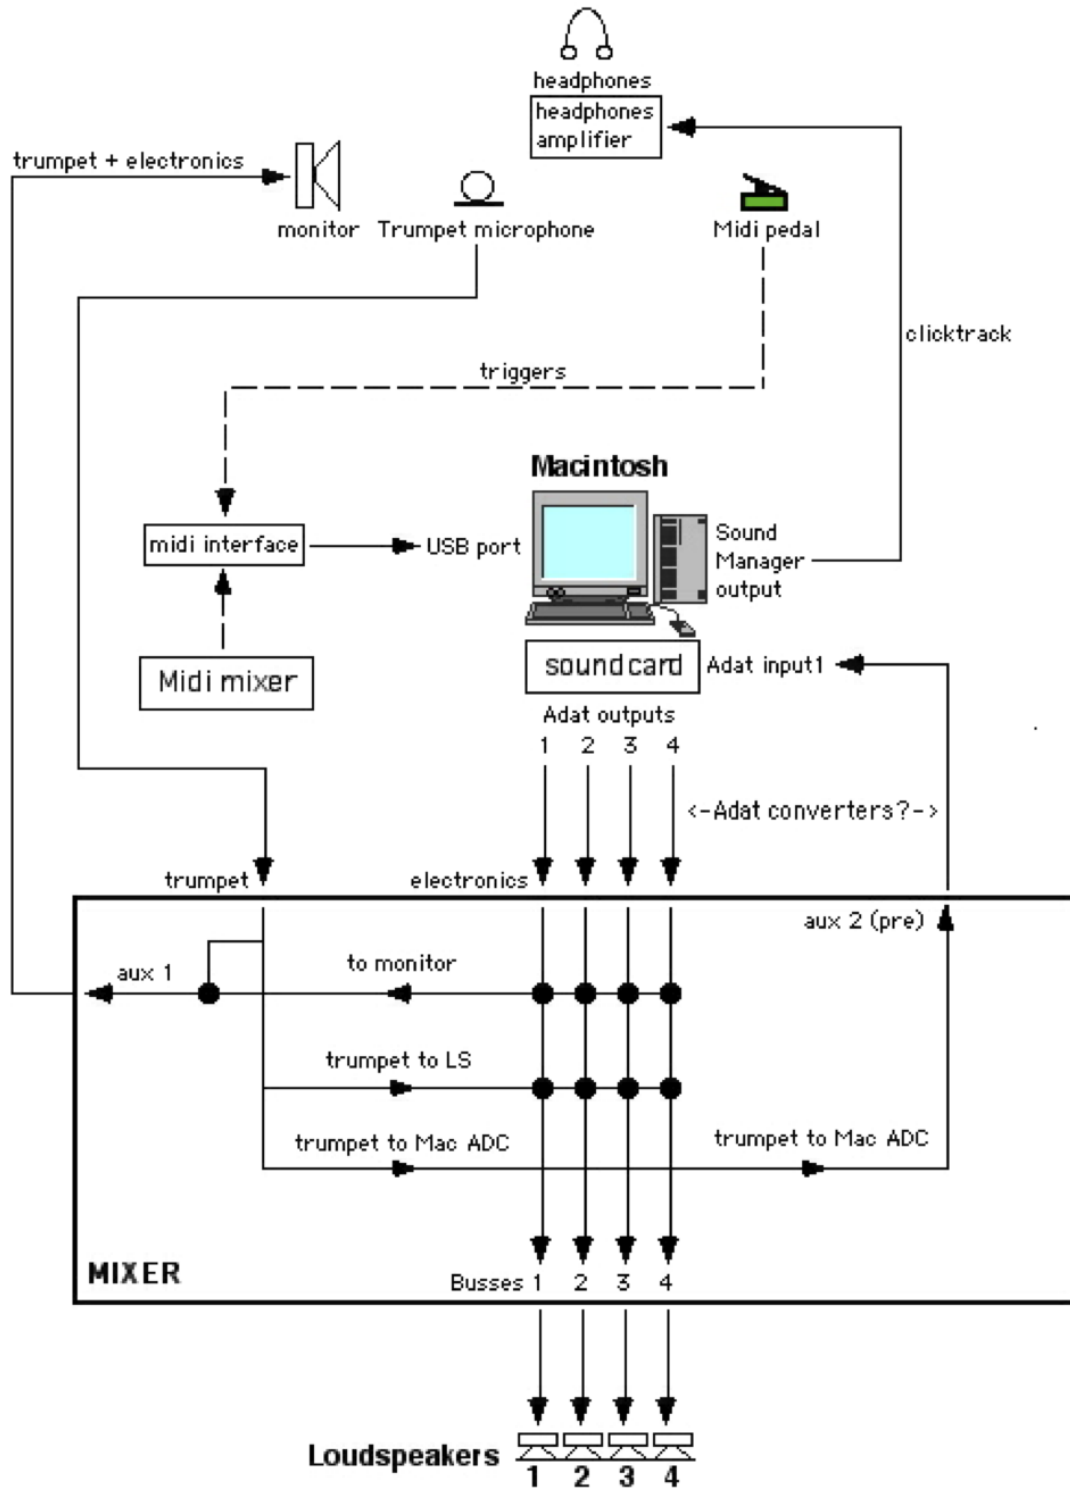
headphones
headphones amplifier
trumpet + electronics
monitor
Trumpet microphone
Midi pedal
clicktrack
triggers
Macintosh
midi interface
USB port
Sound Manager output
Midi mixer
soundcard
Adat input1
Adat outputs
1 2 3 4
<-Adat converters?->
trumpet
electronics
aux 2 (pre)
aux 1
to monitor
trumpet to LS
trumpet to Mac ADC
trumpet to Mac ADC
MIXER
Busses 1 2 3 4
Loudspeakers
1 2 3 4